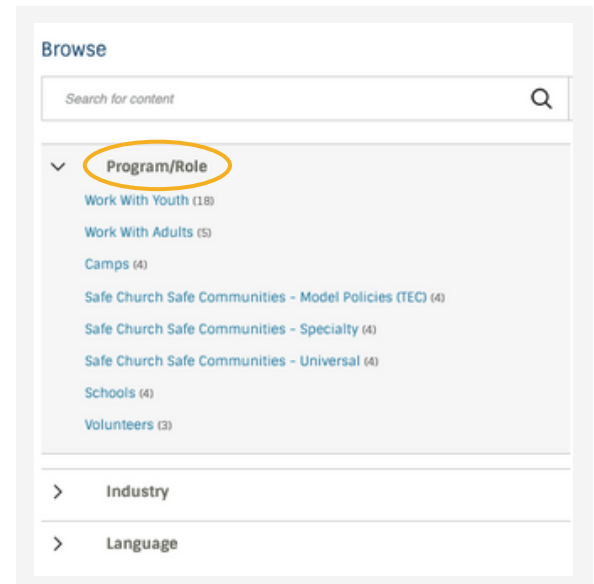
Browse

Search for content

Program/Role

Work With Youth (18)

Work With Adults (5)

Camps (4)

Safe Church Safe Communities - Model Policies (TEC) (4)

Safe Church Safe Communities - Specialty (4)

Safe Church Safe Communities - Universal (4)

Schools (4)

Volunteers (3)

Industry

Language